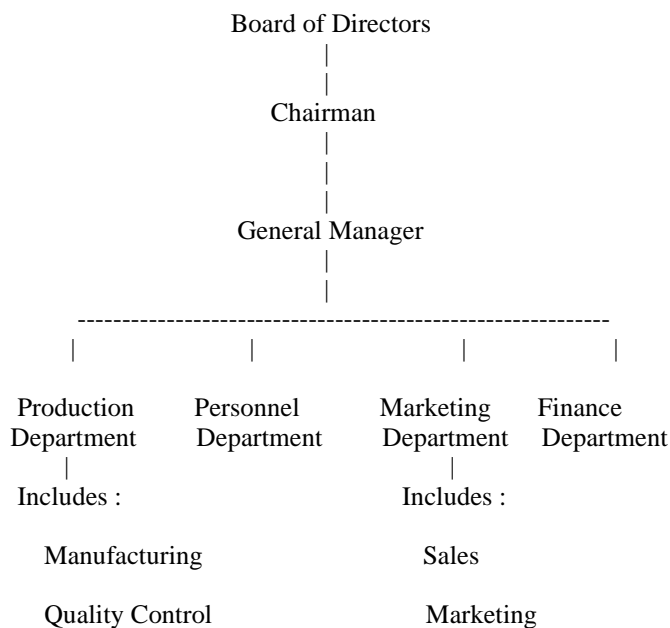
Board of Directors

Chairman

General Manager

Production Department

Includes :

Manufacturing

Quality Control

Personnel Department

Marketing Department

Includes :

Sales

Marketing

Finance Department